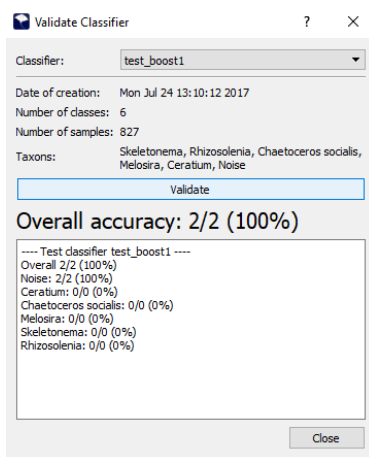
Validate Classifier ? ×

Classifier: test_boost1

Date of creation: Mon Jul 24 13:10:12 2017
Number of classes: 6
Number of samples: 827
Taxons: Skeletonema, Rhizosolenia, Chaetoceros socialis, Melosira, Ceratium, Noise

Validate

Overall accuracy: 2/2 (100%)

---- Test classifier test_boost1 ----
Overall 2/2 (100%)
Noise: 2/2 (100%)
Ceratium: 0/0 (0%)
Chaetoceros socialis: 0/0 (0%)
Melosira: 0/0 (0%)
Skeletonema: 0/0 (0%)
Rhizosolenia: 0/0 (0%)

Close